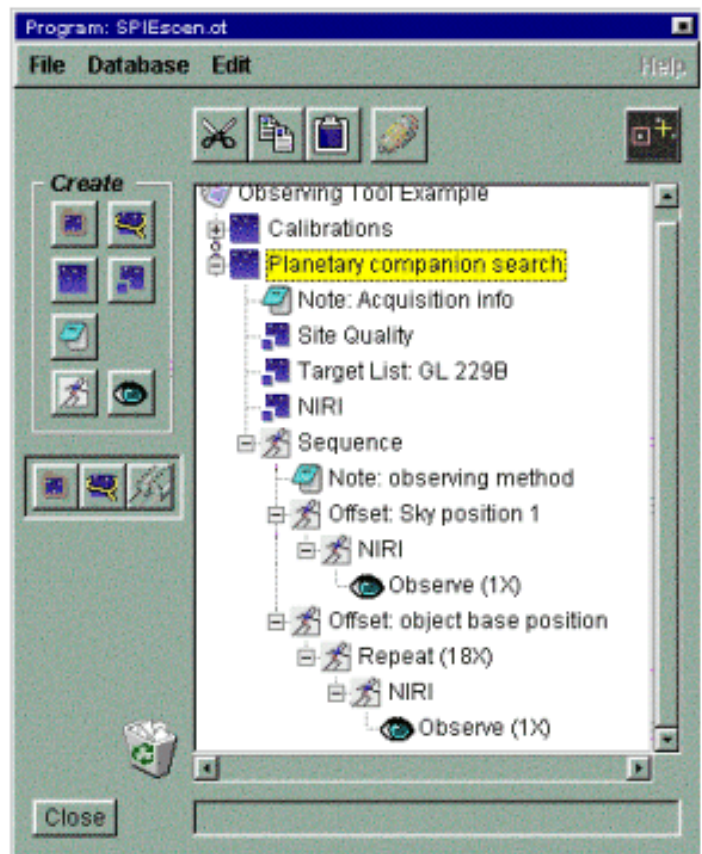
Program: SPIEscen.ot

File Database Edit Help

Create

Observing Tool Example
Calibrations
Planetary companion search
Note: Acquisition info
Site Quality
Target List: GL 229B
NIRI
Sequence
Note: observing method
Offset: Sky position 1
NIRI
Observe (1X)
Offset: object base position
Repeat (18X)
NIRI
Observe (1X)

Close